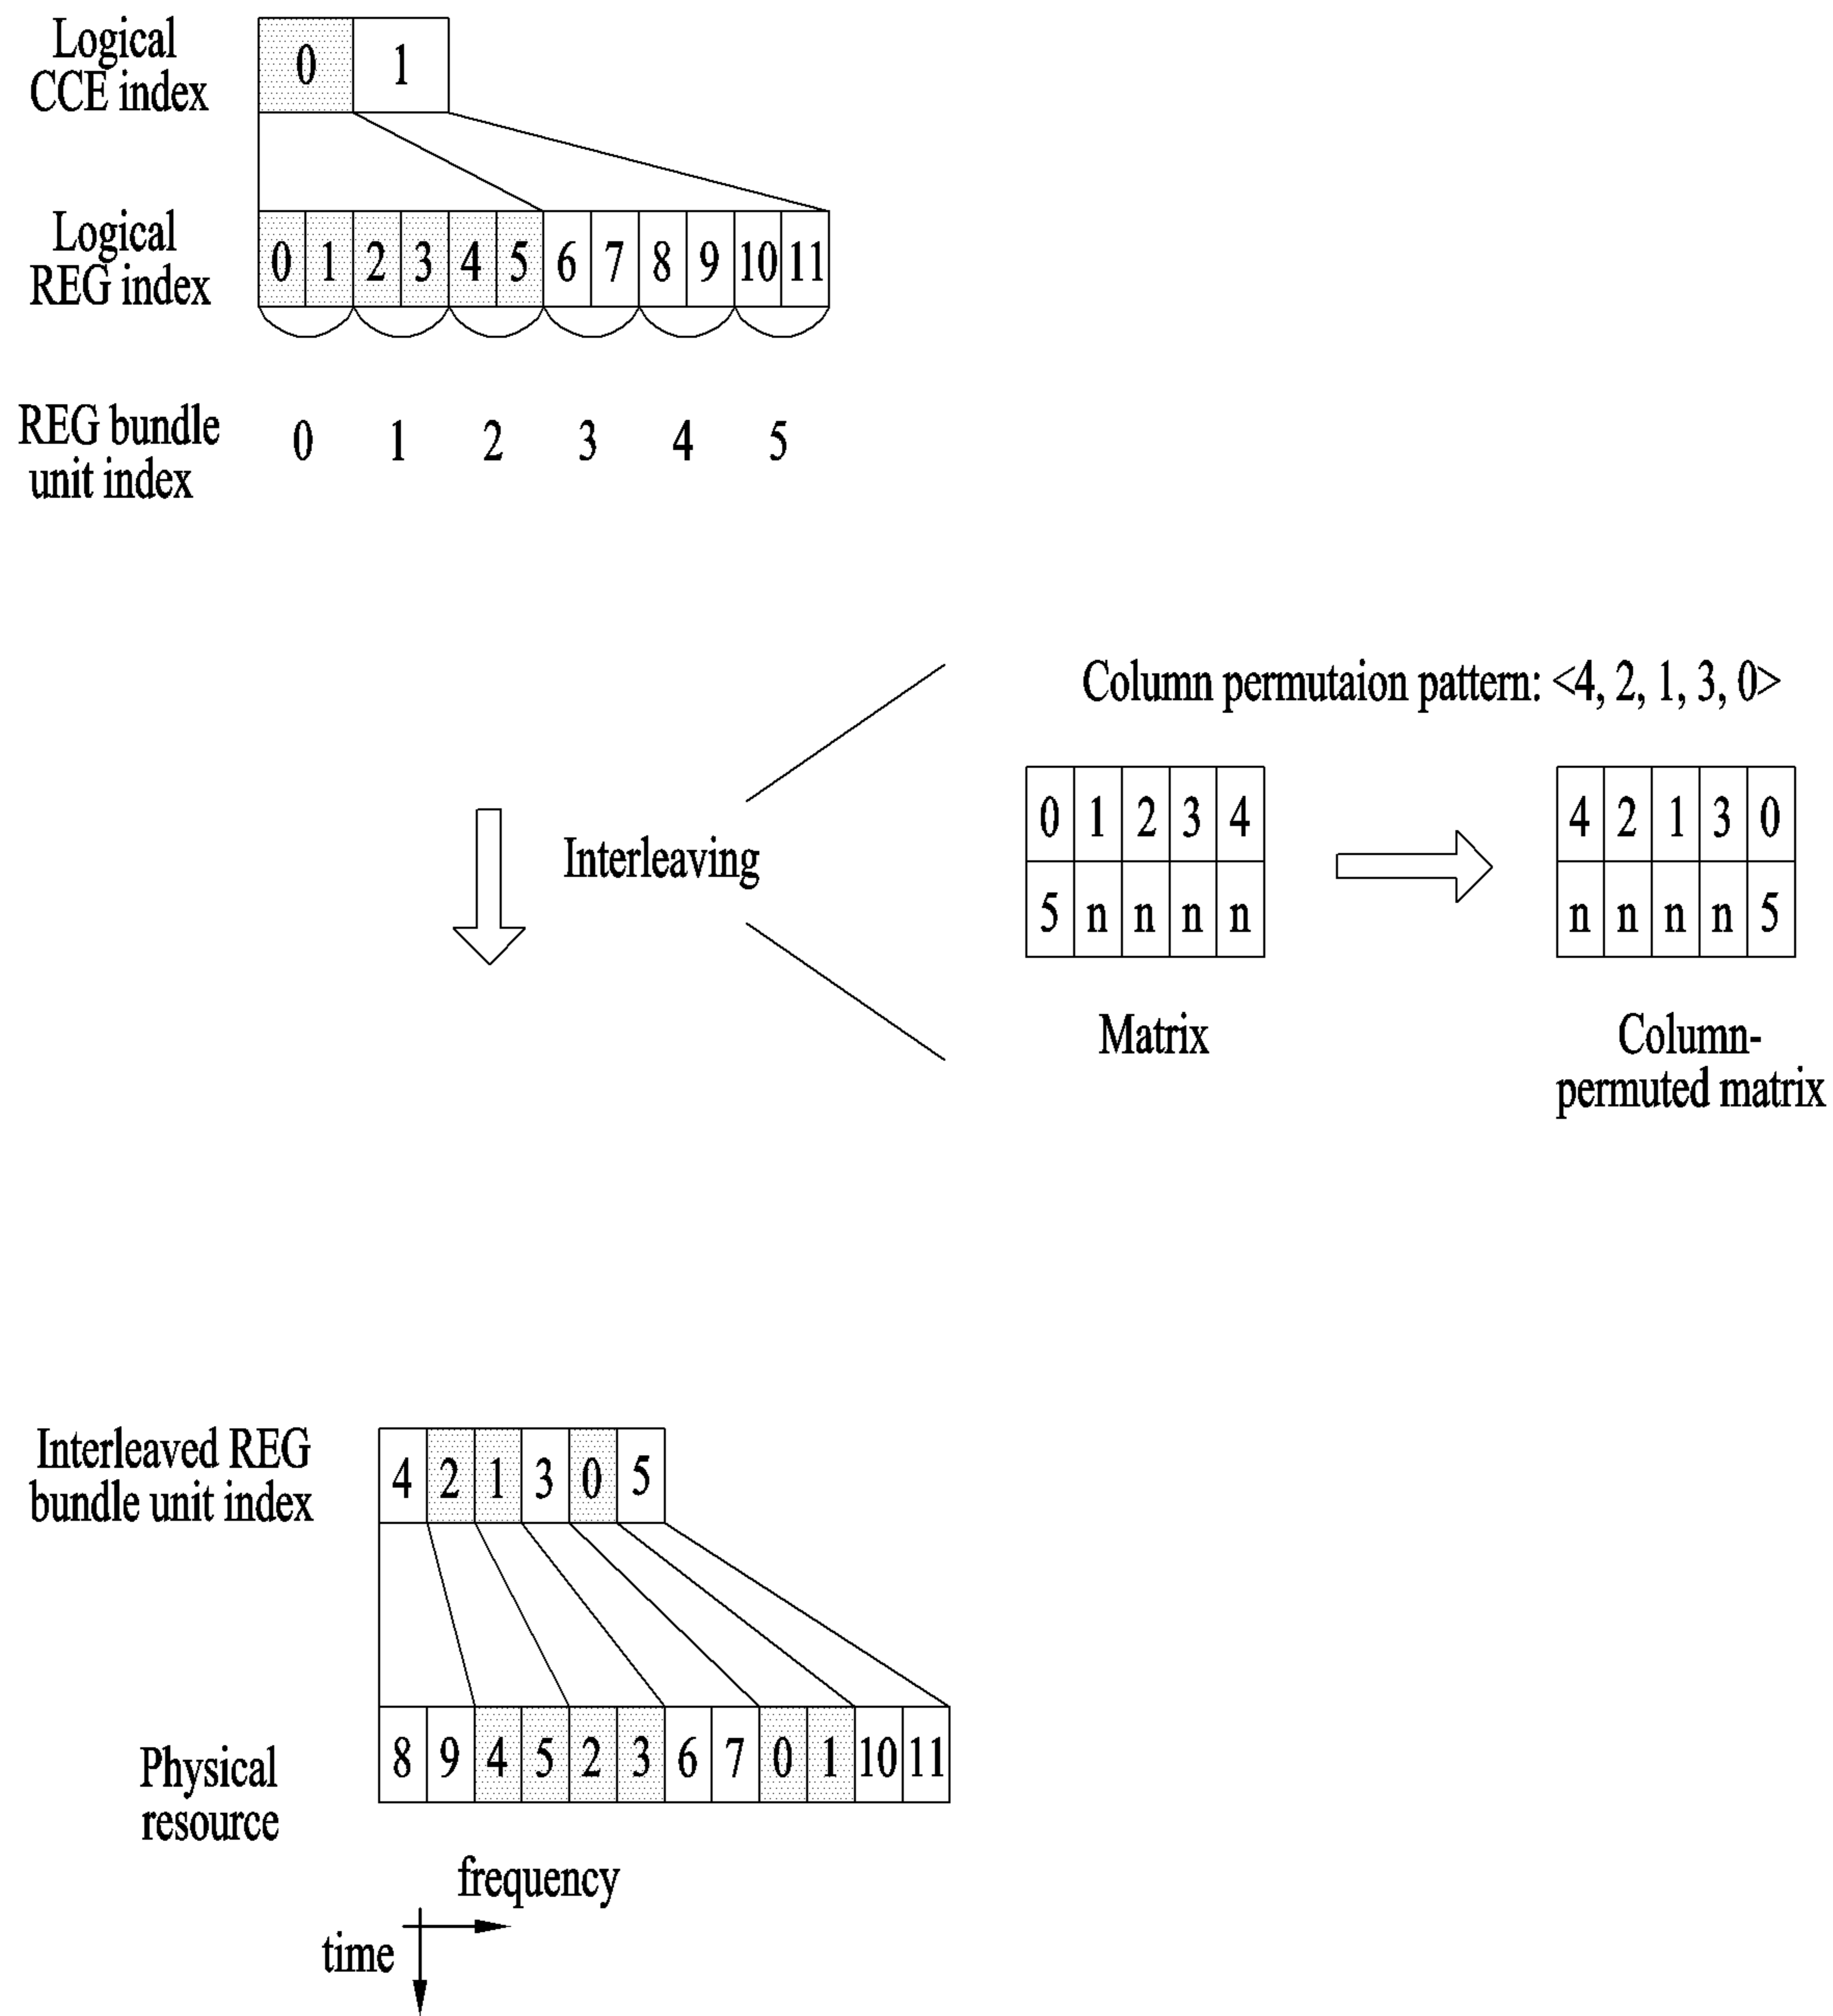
Logical CCE index

| 0 | 1 |
|---|---|

Logical REG index

| 0 | 1 | 2 | 3 | 4 | 5 | 6 | 7 | 8 | 9 | 10 | 11 |
|---|---|---|---|---|---|---|---|---|---|---|---|

REG bundle unit index 0 1 2 3 4 5

Column permutaion pattern: <4, 2, 1, 3, 0>

Interleaving

| 0 | 1 | 2 | 3 | 4 |
|---|---|---|---|---|
| 5 | n | n | n | n |

| 4 | 2 | 1 | 3 | 0 |
|---|---|---|---|---|
| n | n | n | n | 5 |

Matrix

Column-permuted matrix

Interleaved REG bundle unit index

| 4 | 2 | 1 | 3 | 0 | 5 |
|---|---|---|---|---|---|

Physical resource

| 8 | 9 | 4 | 5 | 2 | 3 | 6 | 7 | 0 | 1 | 10 | 11 |
|---|---|---|---|---|---|---|---|---|---|---|---|

frequency

time